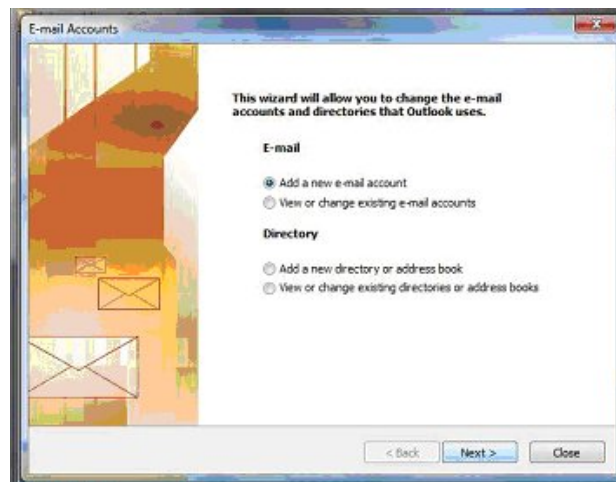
E-mail Accounts

This wizard will allow you to change the e-mail accounts and directories that Outlook uses.

E-mail

Add a new e-mail account

View or change existing e-mail accounts

Directory

Add a new directory or address book

View or change existing directories or address books

< Back

Next >

Close